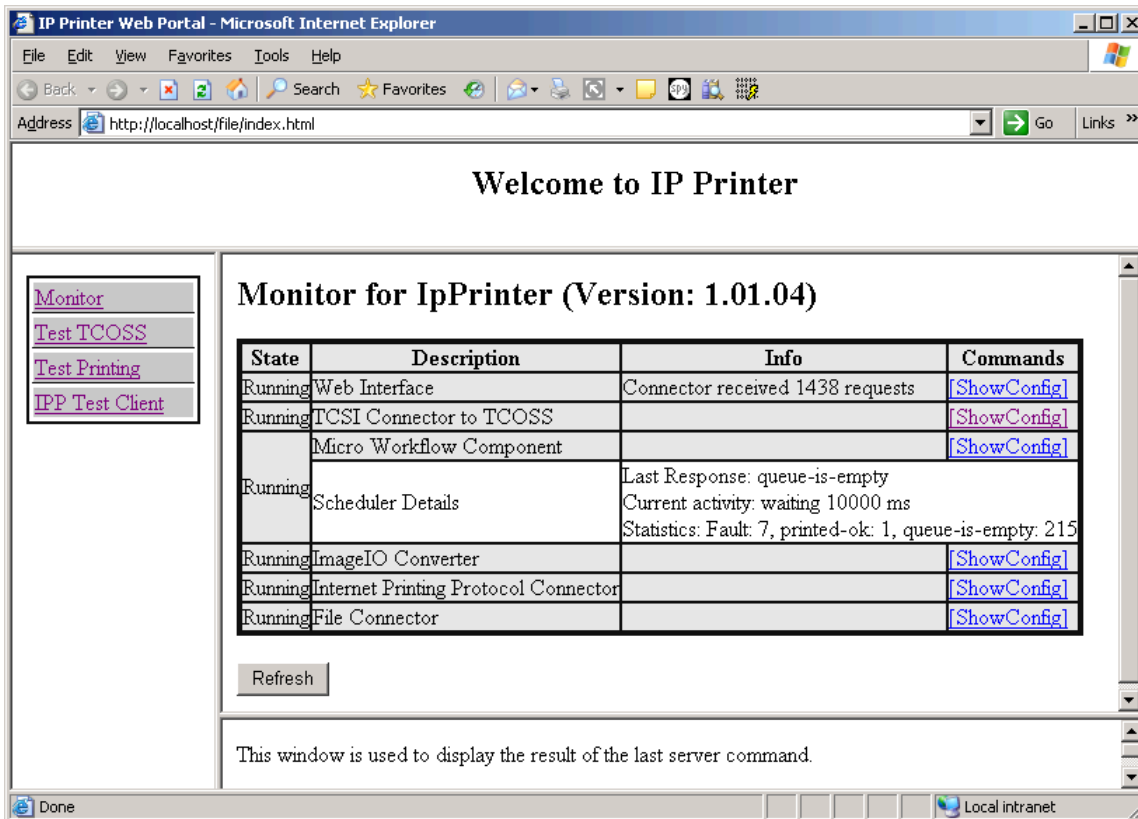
IP Printer Web Portal - Microsoft Internet Explorer

File Edit View Favorites Tools Help

Back Search Favorites

Address http://localhost/file/index.html Go Links »

Welcome to IP Printer

Monitor
Test TCOSS
Test Printing
IPP Test Client

Monitor for IpPrinter (Version: 1.01.04)

| State | Description | Info | Commands |
|---|---|---|---|
| Running | Web Interface | Connector received 1438 requests | [ShowConfig] |
| Running | TCSI Connector to TCOSS | | [ShowConfig] |
| Running | Micro Workflow Component | | [ShowConfig] |
| | Scheduler Details | Last Response: queue-is-empty<br>Current activity: waiting 10000 ms<br>Statistics: Fault: 7, printed-ok: 1, queue-is-empty: 215 | |
| Running | ImageIO Converter | | [ShowConfig] |
| Running | Internet Printing Protocol Connector | | [ShowConfig] |
| Running | File Connector | | [ShowConfig] |

Refresh

This window is used to display the result of the last server command.

Done Local intranet